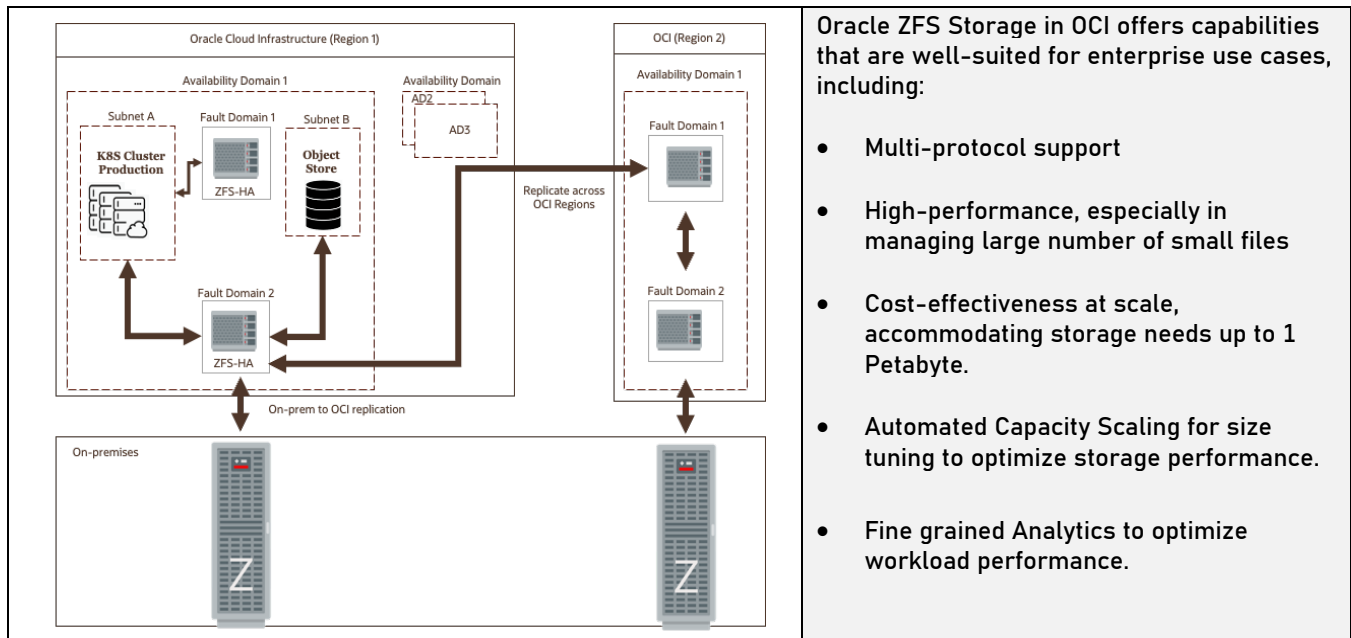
Oracle Cloud Infrastructure (Region 1)

Availability Domain 1

Availability Domain

AD2

AD3

Subnet A

Fault Domain 1

Subnet B

K8S Cluster Production

ZFS-HA

Object Store

Fault Domain 2

ZFS-HA

Replicate across OCI Regions

OCI (Region 2)

Availability Domain 1

Fault Domain 1

Fault Domain 2

On-prem to OCI replication

On-premises

Z

Z

Oracle ZFS Storage in OCI offers capabilities that are well-suited for enterprise use cases, including:

- Multi-protocol support
- High-performance, especially in managing large number of small files
- Cost-effectiveness at scale, accommodating storage needs up to 1 Petabyte.
- Automated Capacity Scaling for size tuning to optimize storage performance.
- Fine grained Analytics to optimize workload performance.